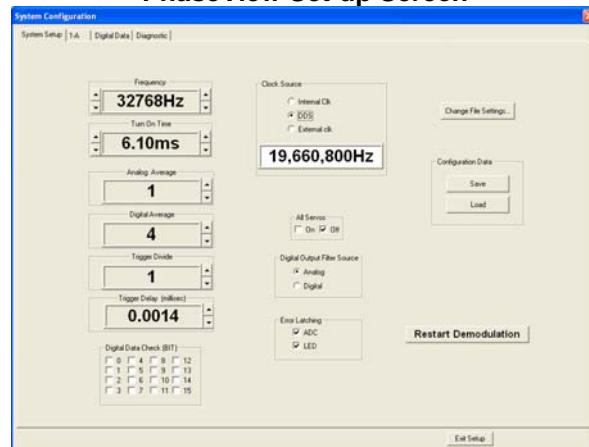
Phase Now Set-up Screen

System Configuration

System Setup | 1-A | Digital Data | Diagnostic

Frequency
32768Hz

Turn On Time
6.10ms

Analog Average
1

Digital Average
4

Trigger Divide
1

Trigger Delay (millisec)
0.0014

Digital Data Check (BIT)
0 4 8 12
1 5 9 13
2 6 10 14
3 7 11 15

Clock Source
Internal Clk
DDS
External clk
19,660,800Hz

All Servos
On Off

Digital Output Filter Source
Analog
Digital

Error Latching
ADC
LED

Change File Settings...

Configuration Data
Save
Load

Restart Demodulation

Exit Setup